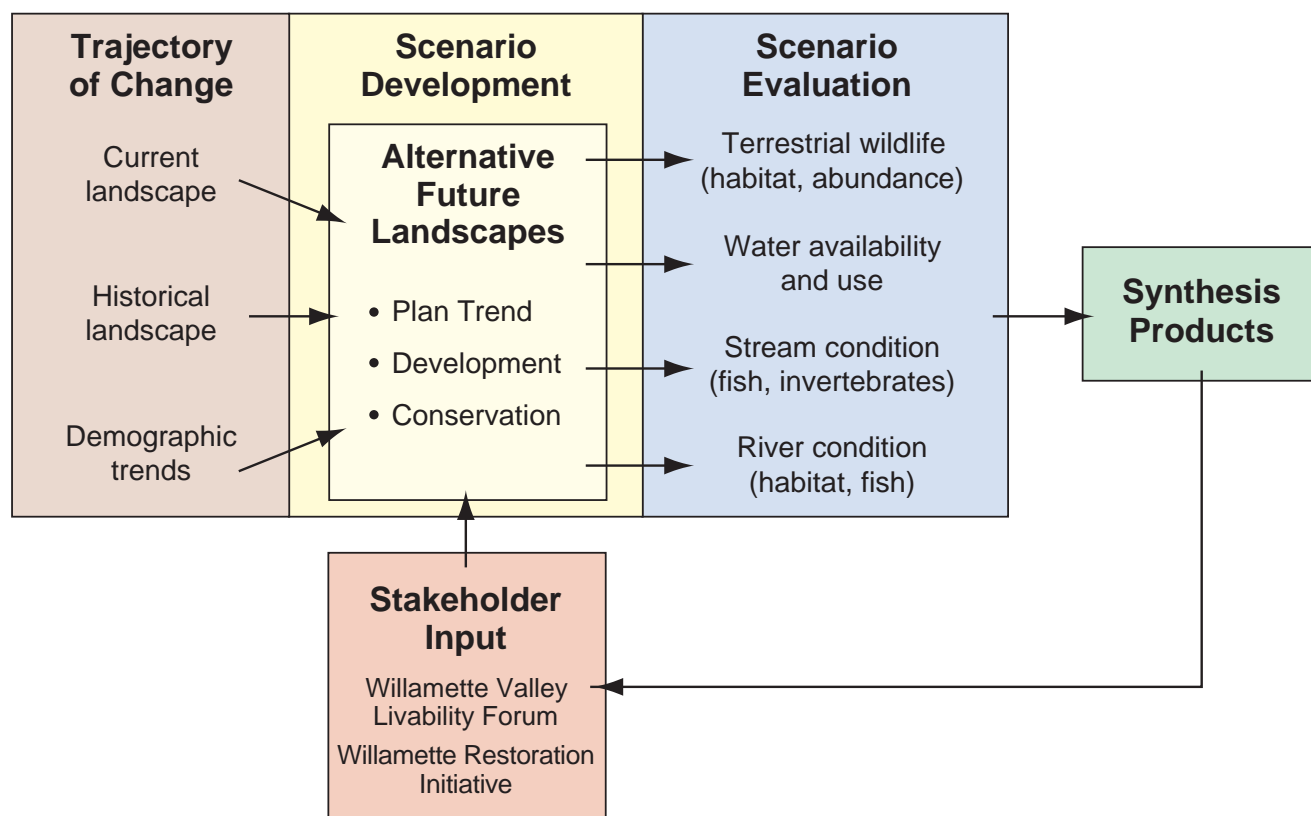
Trajectory of Change

Current landscape

Historical landscape

Demographic trends

Scenario Development

Alternative Future Landscapes

• Plan Trend
• Development
• Conservation

Scenario Evaluation

Terrestrial wildlife (habitat, abundance)

Water availability and use

Stream condition (fish, invertebrates)

River condition (habitat, fish)

Synthesis Products

Stakeholder Input

Willamette Valley Livability Forum

Willamette Restoration Initiative